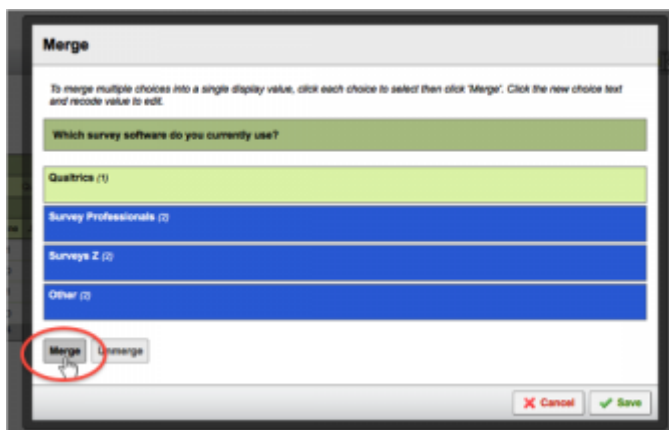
Merge

To merge multiple choices into a single display value, click each choice to select then click 'Merge'. Click the new choice text and recode value to edit.

Which survey software do you currently use?

Qualtrics (1)

Survey Professionals (2)

Surveys Z (2)

Other (2)

Merge Unmerge

Cancel Save